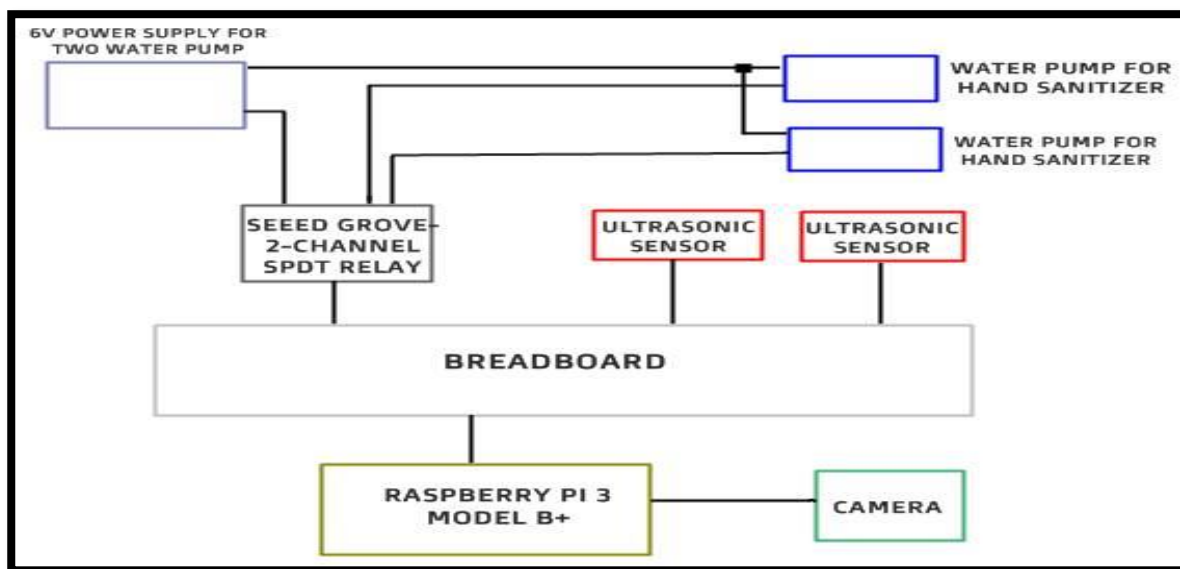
6V POWER SUPPLY FOR TWO WATER PUMP

WATER PUMP FOR HAND SANITIZER

WATER PUMP FOR HAND SANITIZER

SEEED GROVE-2-CHANNEL SPDT RELAY

ULTRASONIC SENSOR

ULTRASONIC SENSOR

BREADBOARD

RASPBERRY PI 3 MODEL B+

CAMERA